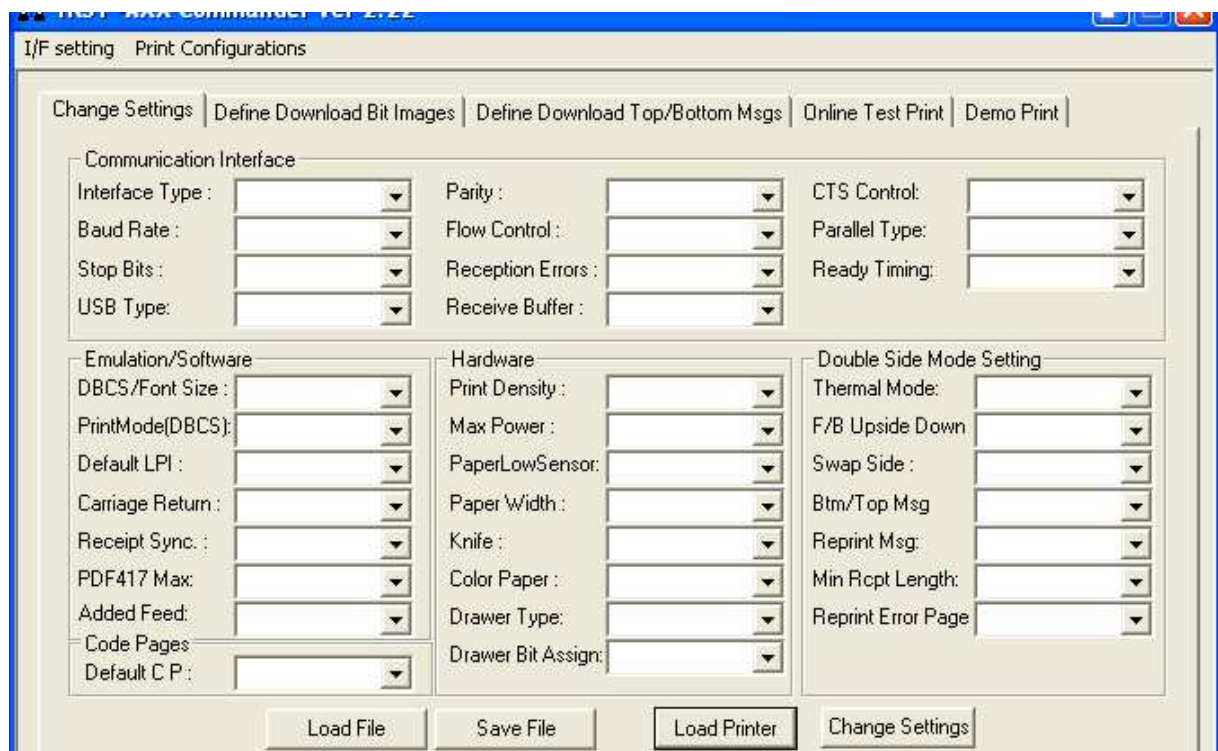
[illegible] Commander Ver 2.22

I/F setting Print Configurations

Change Settings | Define Download Bit Images | Define Download Top/Bottom Msgs | Online Test Print | Demo Print

Communication Interface

Interface Type :

Baud Rate :

Stop Bits :

USB Type:

Parity :

Flow Control :

Reception Errors :

Receive Buffer :

CTS Control:

Parallel Type:

Ready Timing:

Emulation/Software

DBCS/Font Size :

PrintMode(DBCS):

Default LPI :

Carriage Return :

Receipt Sync. :

PDF417 Max:

Added Feed:

Code Pages

Default C P :

Hardware

Print Density :

Max Power :

PaperLowSensor:

Paper Width :

Knife :

Color Paper :

Drawer Type:

Drawer Bit Assign:

Double Side Mode Setting

Thermal Mode:

F/B Upside Down

Swap Side :

Btm/Top Msg

Reprint Msg:

Min Rcpt Length:

Reprint Error Page

Load File

Save File

Load Printer

Change Settings